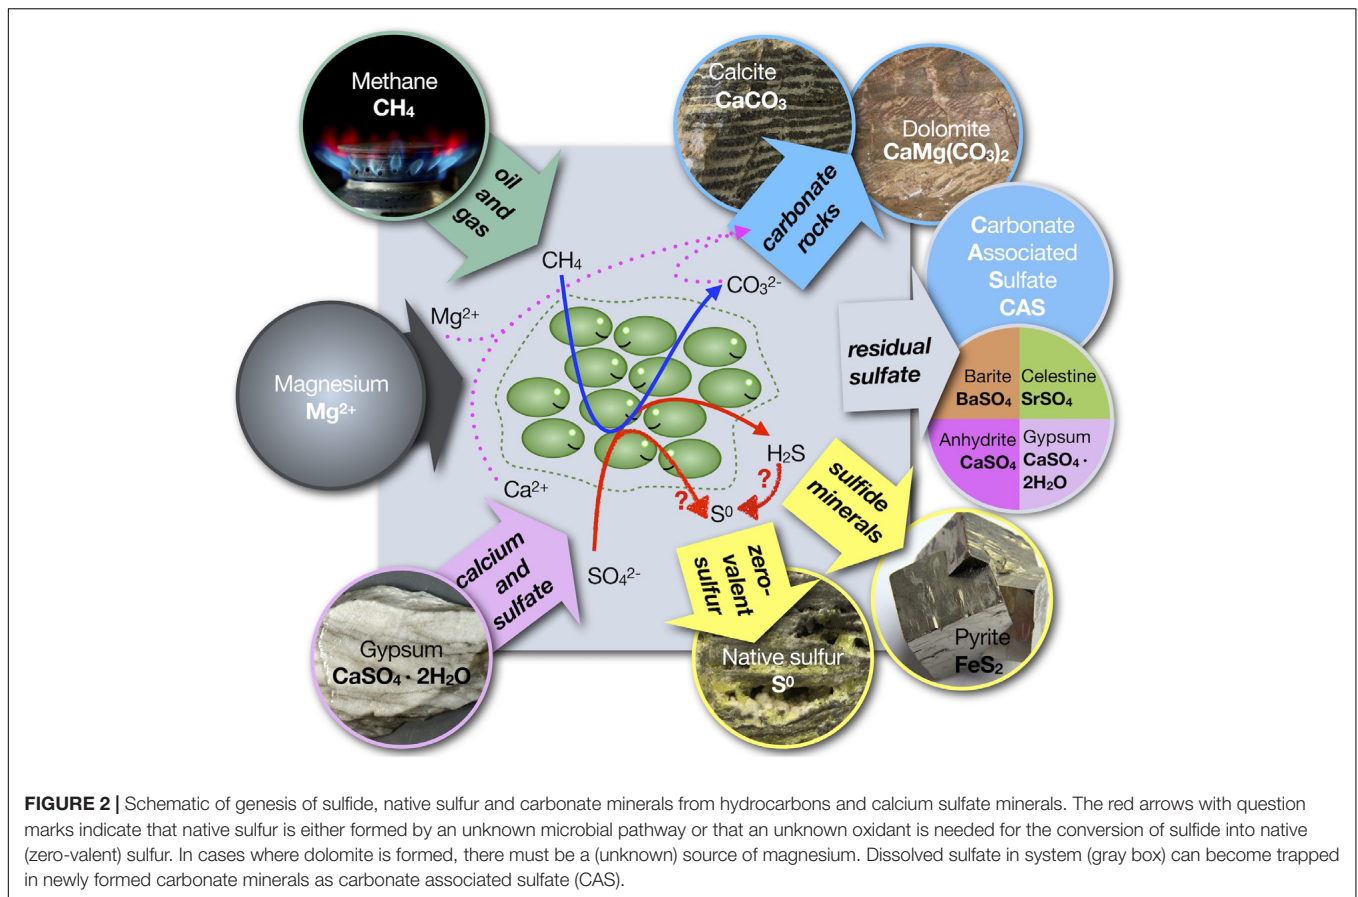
Methane
$CH_4$

oil and gas

Calcite
$CaCO_3$

Dolomite
$CaMg(CO_3)_2$

carbonate rocks

Carbonate Associated Sulfate
CAS

Magnesium
$Mg^{2+}$

$CH_4$

$Mg^{2+}$

$CO_3^{2-}$

residual sulfate

Barite
$BaSO_4$

Celestine
$SrSO_4$

Anhydrite
$CaSO_4$

Gypsum
$CaSO_4 \cdot 2H_2O$

$H_2S$

?

?

$S^0$

$Ca^{2+}$

sulfide minerals

calcium and sulfate

$SO_4^{2-}$

zero-valent sulfur

Gypsum
$CaSO_4 \cdot 2H_2O$

Native sulfur
$S^0$

Pyrite
$FeS_2$

**FIGURE 2 |** Schematic of genesis of sulfide, native sulfur and carbonate minerals from hydrocarbons and calcium sulfate minerals. The red arrows with question marks indicate that native sulfur is either formed by an unknown microbial pathway or that an unknown oxidant is needed for the conversion of sulfide into native (zero-valent) sulfur. In cases where dolomite is formed, there must be a (unknown) source of magnesium. Dissolved sulfate in system (gray box) can become trapped in newly formed carbonate minerals as carbonate associated sulfate (CAS).